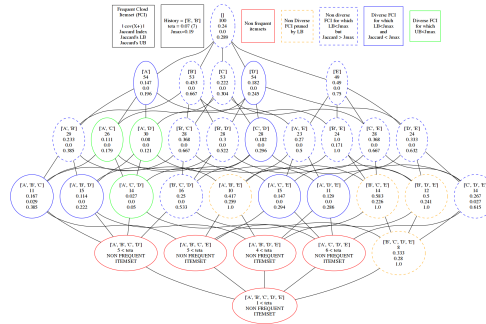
Frequent Cloud Itemset (FCI)

Lcov(X)(c)
Jaccard Index
Jaccard's LB
Jaccard's UB

History = [E, 'F']
teta = 0.07 (7)
Jmax=0.19

[]
100
0.24
0.0
0.299

Non frequent itemsets

Non Diverse FCI pruned by LB

Non diverse FCI for which LB<Jmax but Jaccard > Jmax

Diverse FCI for which and Jaccard < Jmax

Diverse FCI for which UB<Jmax

['A']
54
0.147
0.0
0.196

['B']
53
0.453
0.0
0.667

['C']
51
0.222
0.0
0.304

['D']
54
0.182
0.0
0.243

['E']
40
0.48
0.0
0.75

['A', 'C']
28
0.233
0.0
0.385

['A', 'D']
26
0.111
0.0
0.179

['A', 'E']
30
0.08
0.0
0.121

['B', 'C']
28
0.368
0.0
0.667

['B', 'D']
28
0.5
0.0
0.522

['C', 'D']
28
0.182
0.0
0.296

['A', 'E']
27
0.2
0.0
0.3

['C', 'E']
26
0.4
0.0
0.171

['D', 'E']
26
0.5
0.0
0.667

['D', 'E']
24
0.333
0.0
0.632

['A', 'B', 'C']
11
0.167
0.029
0.385

['A', 'B', 'D']
14
0.114
0.0
0.222

['A', 'C', 'D']
12
0.027
0.0
0.05

['B', 'C', 'D']
16
0.25
0.0
0.533

['A', 'B', 'E']
10
0.417
0.259
1.0

['A', 'C', 'E']
16
0.0
0.0
0.5

['A', 'C', 'D']
11
0.157
0.0
0.294

['A', 'D', 'E']
12
0.129
0.0
0.208

['B', 'C', 'E']
14
0.833
0.226
1.0

['B', 'D', 'E']
12
0.5
0.241
1.0

['C', 'D', 'E']
14
0.267
0.027
0.615

['A', 'B', 'C', 'D']
5 < teta
NON FREQUENT
ITEMSET

['A', 'B', 'C', 'E']
5 < teta
NON FREQUENT
ITEMSET

['A', 'C', 'D', 'E']
6 < teta
NON FREQUENT
ITEMSET

['A', 'B', 'D', 'E']
4 < teta
NON FREQUENT
ITEMSET

['B', 'C', 'D', 'E']
8
0.333
0.25
1.0

['A', 'B', 'C', 'D', 'E']
1 < teta
NON FREQUENT
ITEMSET